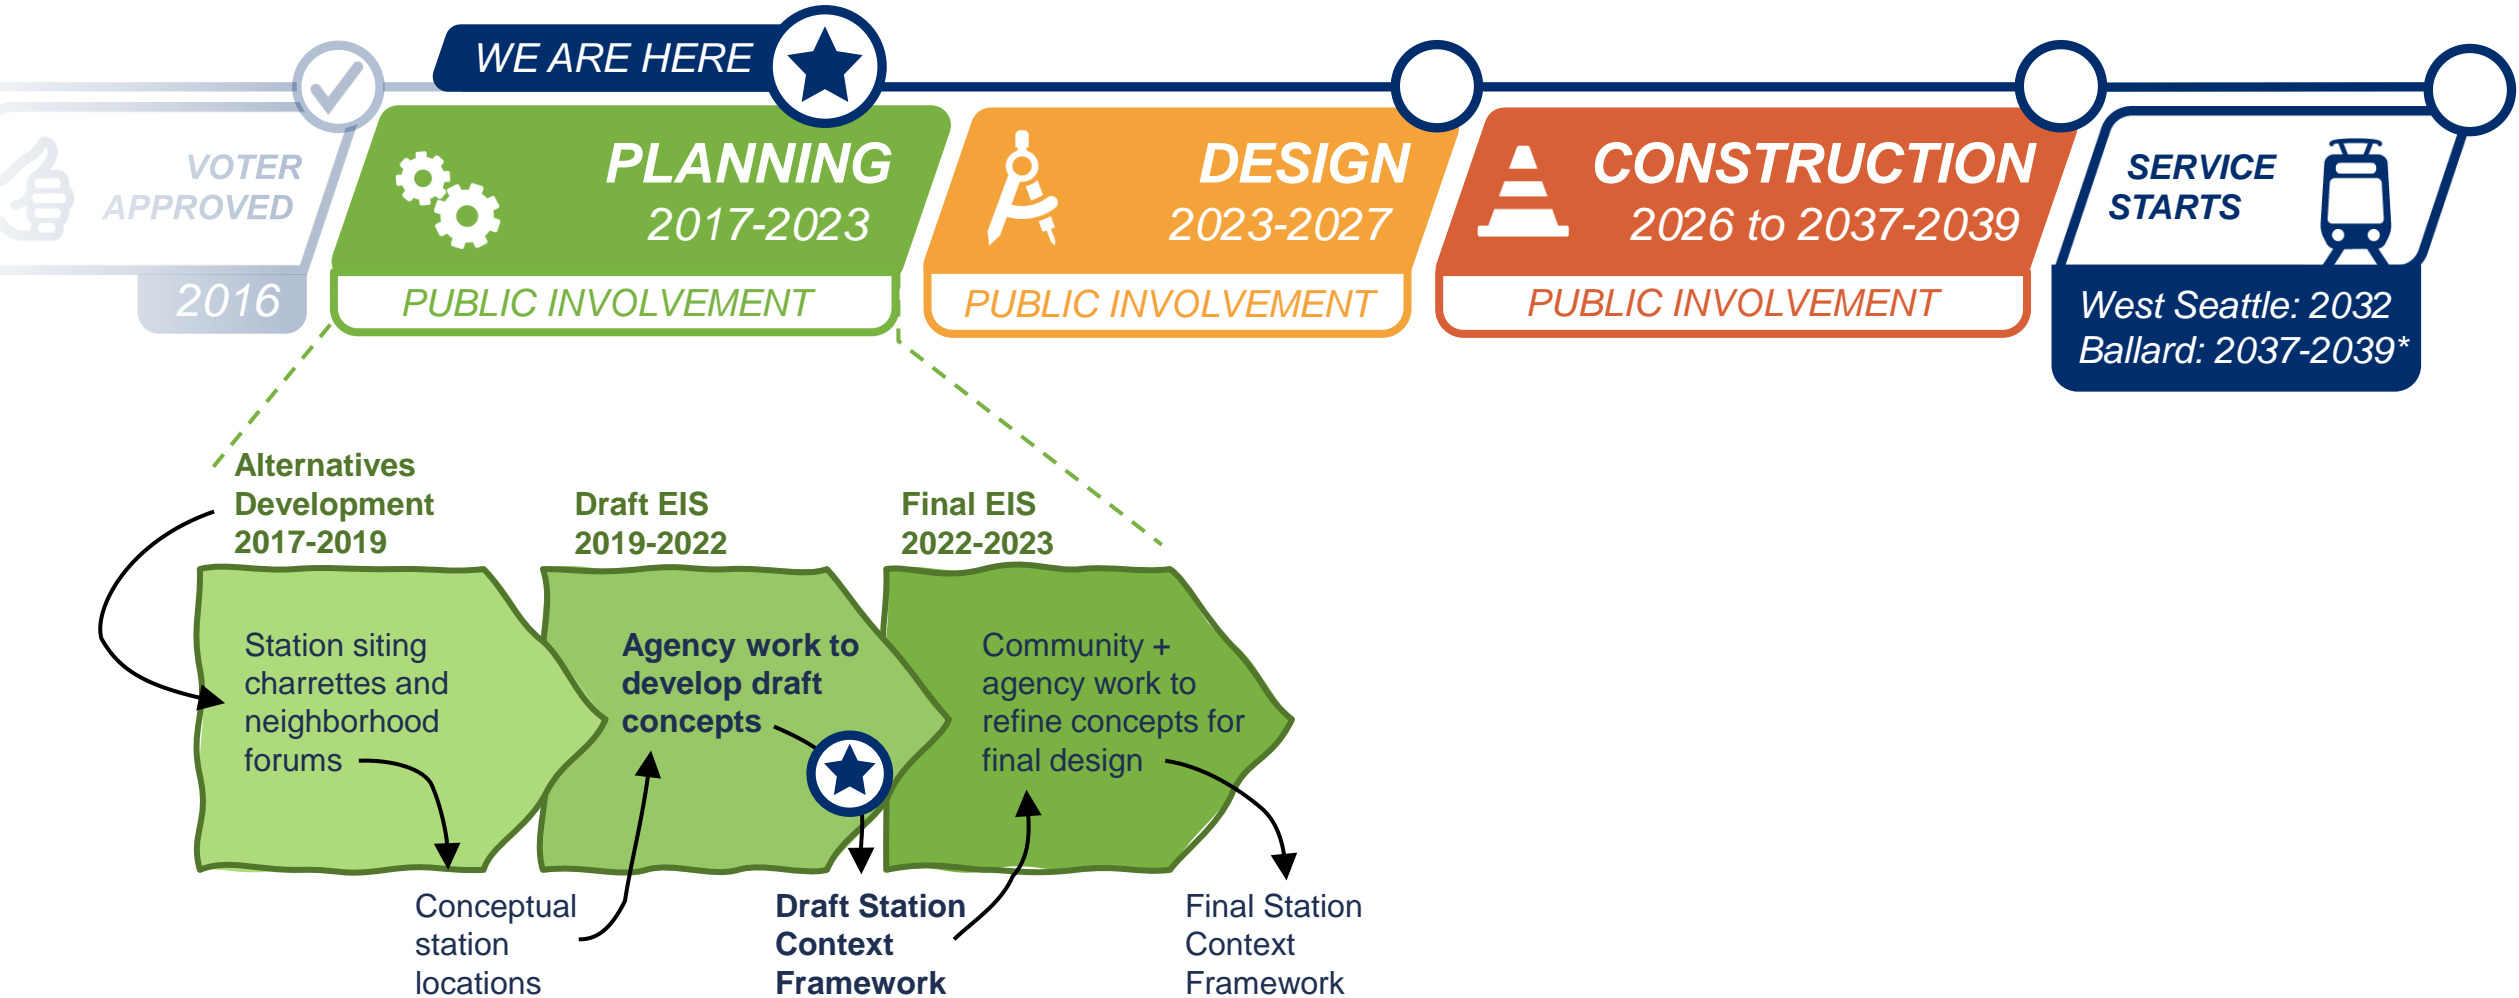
VOTER APPROVED
2016

WE ARE HERE

PLANNING
2017-2023
PUBLIC INVOLVEMENT

DESIGN
2023-2027
PUBLIC INVOLVEMENT

CONSTRUCTION
2026 to 2037-2039
PUBLIC INVOLVEMENT

SERVICE STARTS
West Seattle: 2032
Ballard: 2037-2039*

Alternatives Development
2017-2019

Draft EIS
2019-2022

Final EIS
2022-2023

Station siting charrettes and neighborhood forums

Agency work to develop draft concepts

Community + agency work to refine concepts for final design

Conceptual station locations

Draft Station Context Framework

Final Station Context Framework